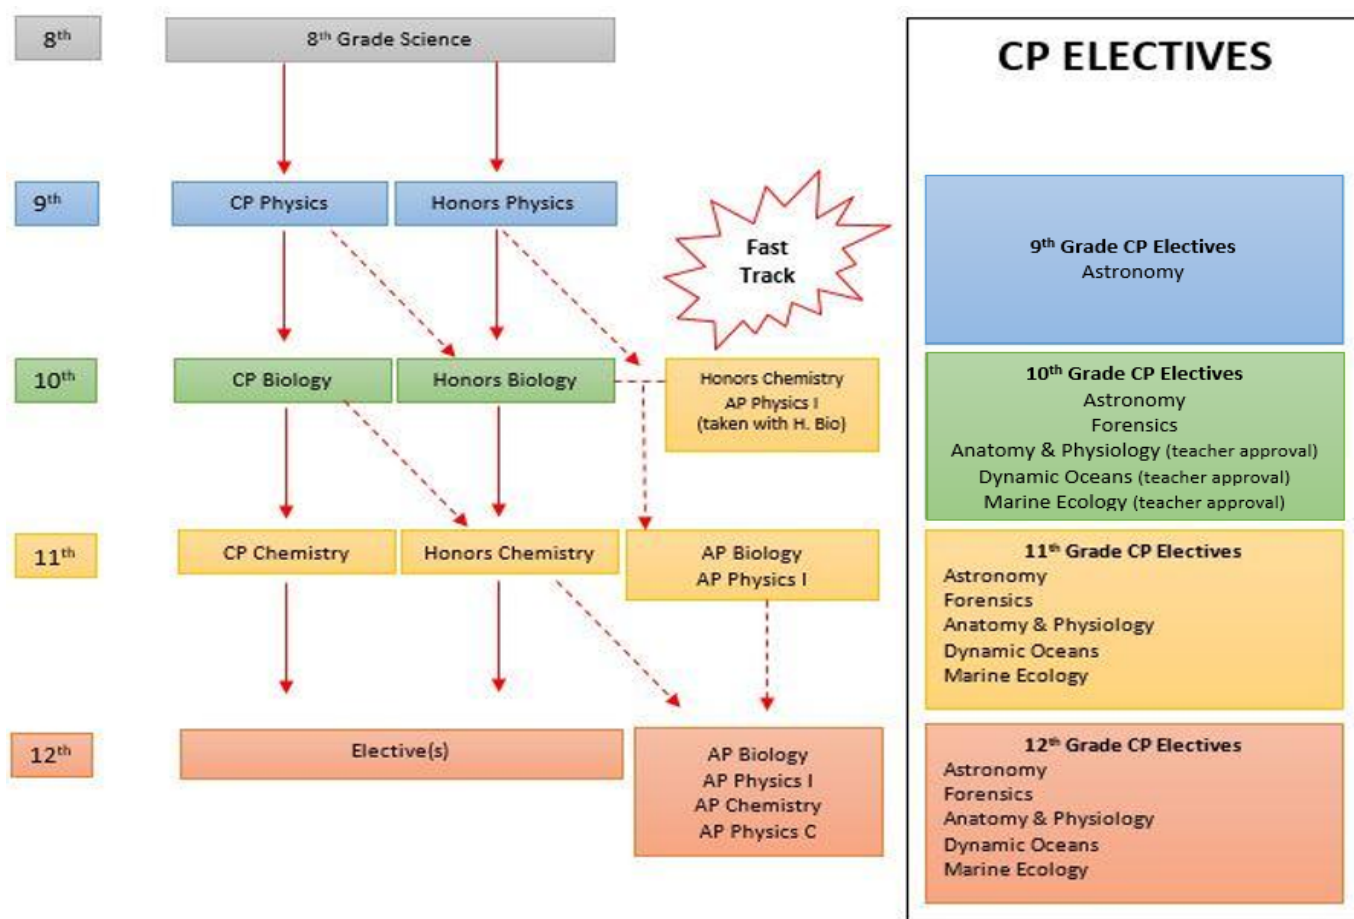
$8^{th}$

$8^{th}$ Grade Science

$9^{th}$

CP Physics

Honors Physics

Fast Track

$10^{th}$

CP Biology

Honors Biology

Honors Chemistry
AP Physics I
(taken with H. Bio)

$11^{th}$

CP Chemistry

Honors Chemistry

AP Biology
AP Physics I

$12^{th}$

Elective(s)

AP Biology
AP Physics I
AP Chemistry
AP Physics C

CP ELECTIVES

$9^{th}$ Grade CP Electives
Astronomy

$10^{th}$ Grade CP Electives
Astronomy
Forensics
Anatomy & Physiology (teacher approval)
Dynamic Oceans (teacher approval)
Marine Ecology (teacher approval)

$11^{th}$ Grade CP Electives
Astronomy
Forensics
Anatomy & Physiology
Dynamic Oceans
Marine Ecology

$12^{th}$ Grade CP Electives
Astronomy
Forensics
Anatomy & Physiology
Dynamic Oceans
Marine Ecology